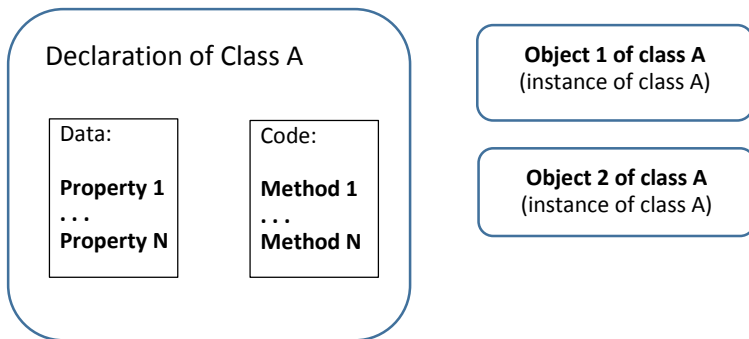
Declaration of Class A

Data:

**Property 1**
**. . .**
**Property N**

Code:

**Method 1**
**. . .**
**Method N**

**Object 1 of class A**
(instance of class A)

**Object 2 of class A**
(instance of class A)